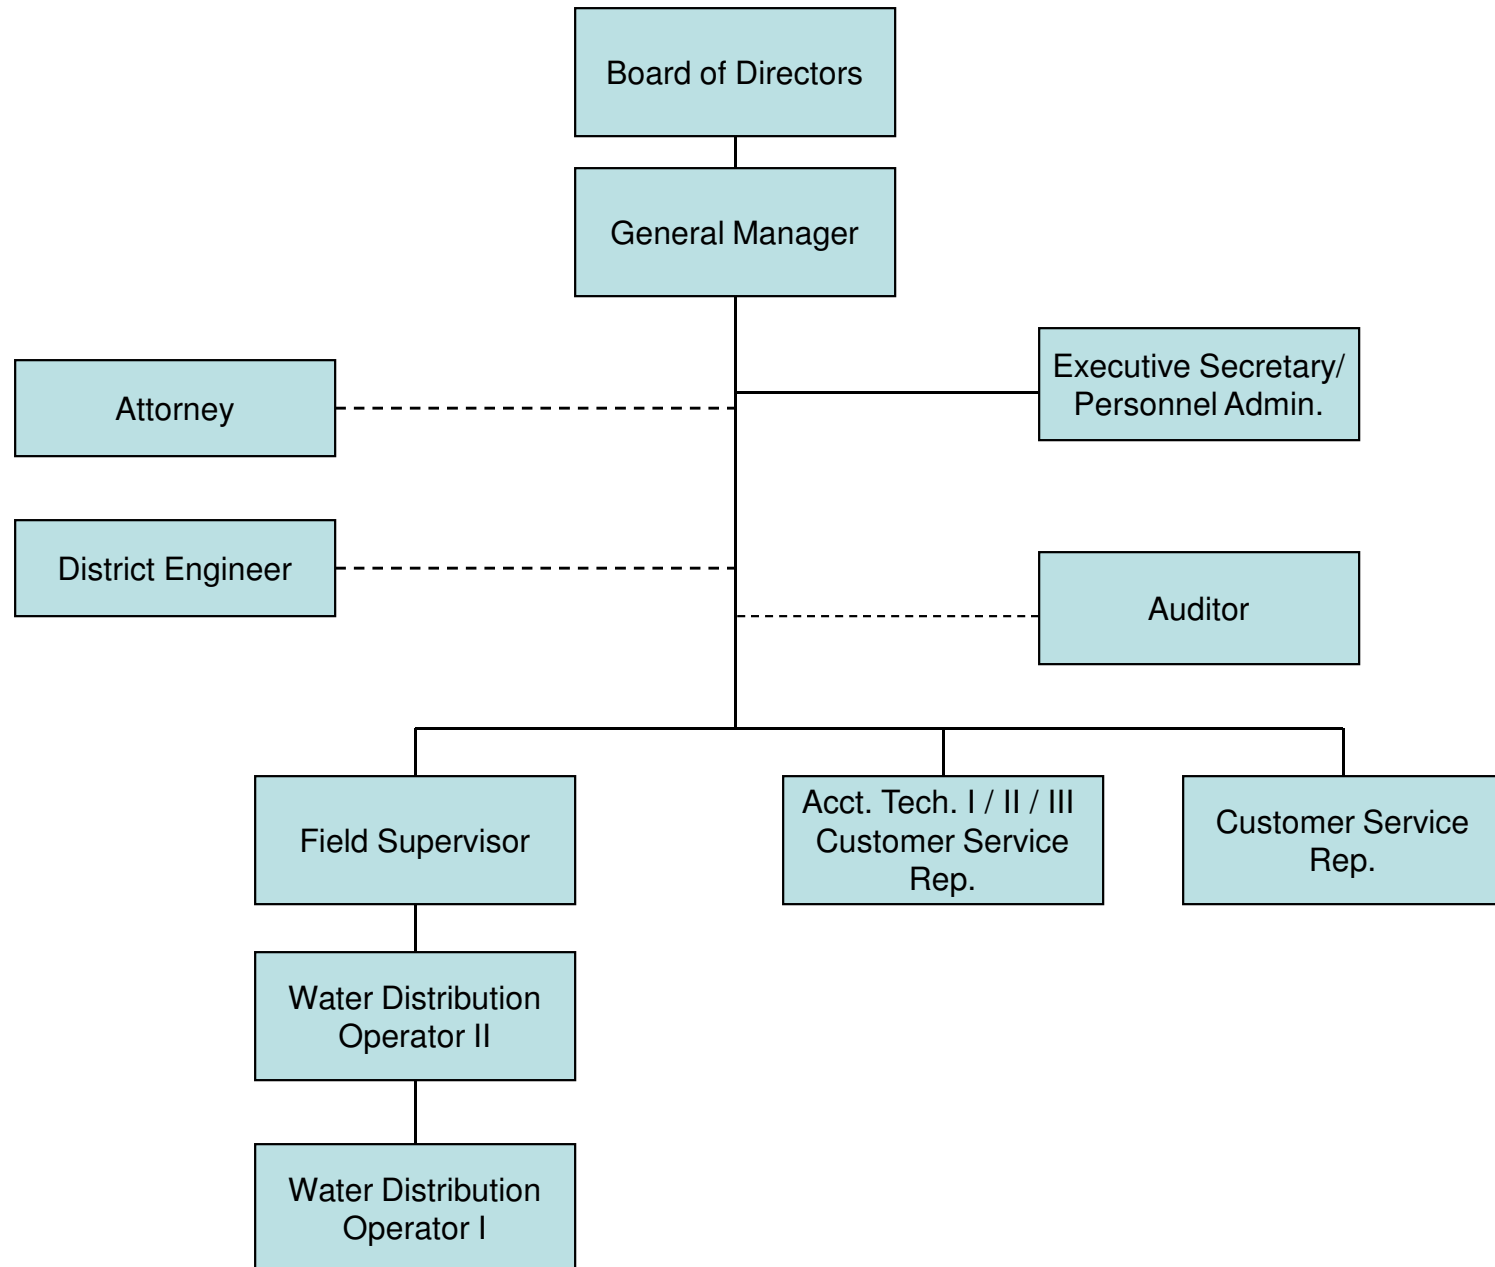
Board of Directors

General Manager

Executive Secretary/ Personnel Admin.

Attorney

District Engineer

Auditor

Field Supervisor

Acct. Tech. I / II / III Customer Service Rep.

Customer Service Rep.

Water Distribution Operator II

Water Distribution Operator I